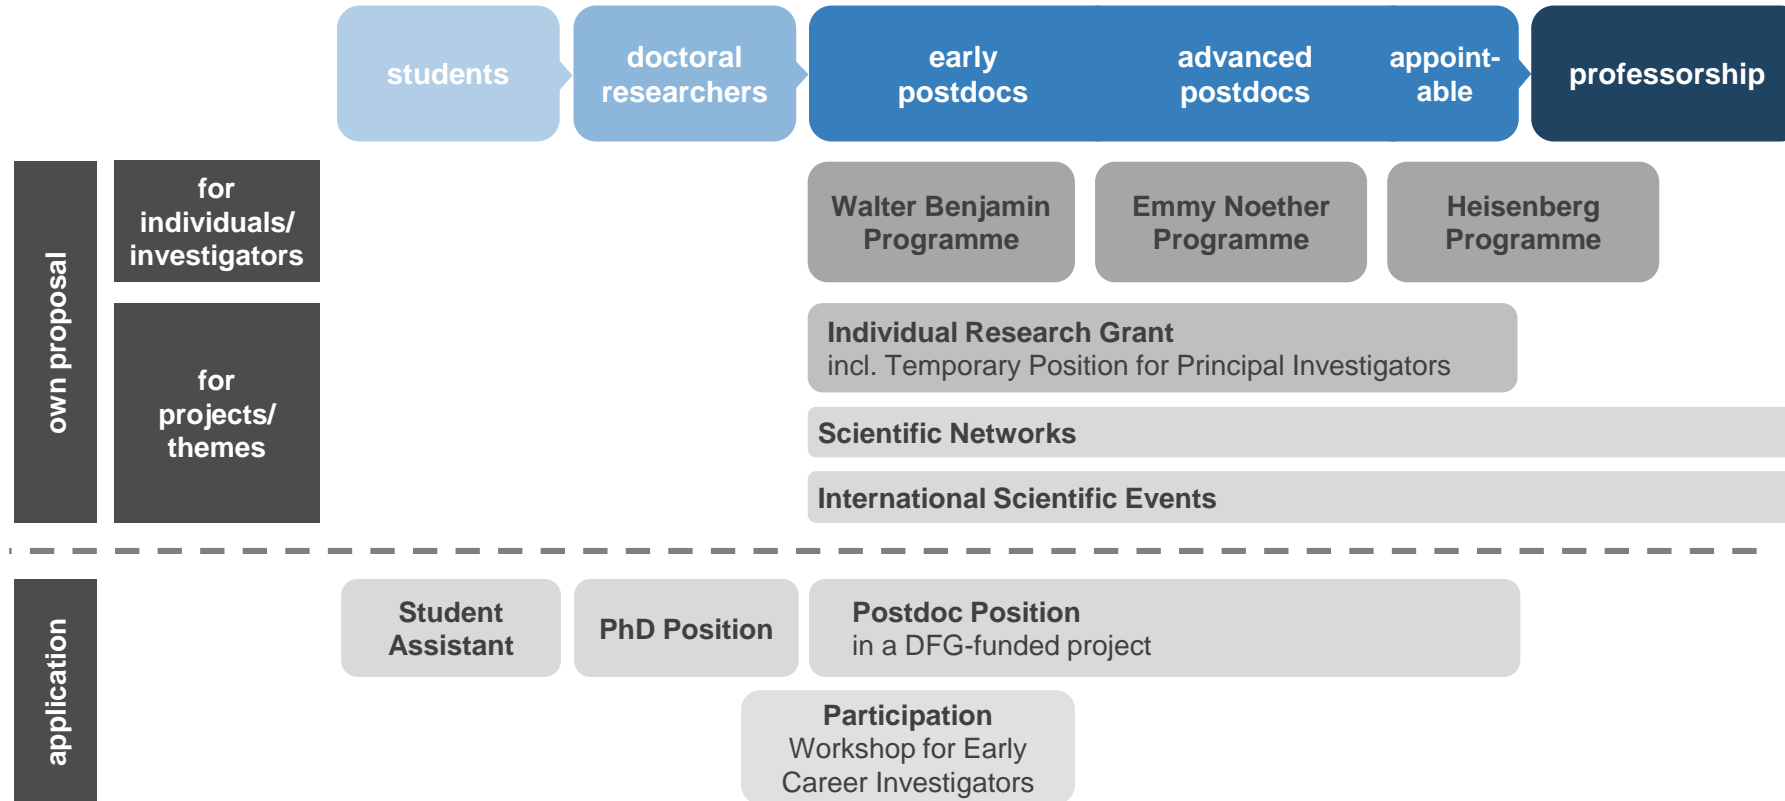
students

doctoral researchers

early postdocs

advanced postdocs

appoint-able

professorship

own proposal

for individuals/ investigators

Walter Benjamin Programme

Emmy Noether Programme

Heisenberg Programme

for projects/ themes

Individual Research Grant
incl. Temporary Position for Principal Investigators

Scientific Networks

International Scientific Events

application

Student Assistant

PhD Position

Postdoc Position
in a DFG-funded project

Participation
Workshop for Early Career Investigators